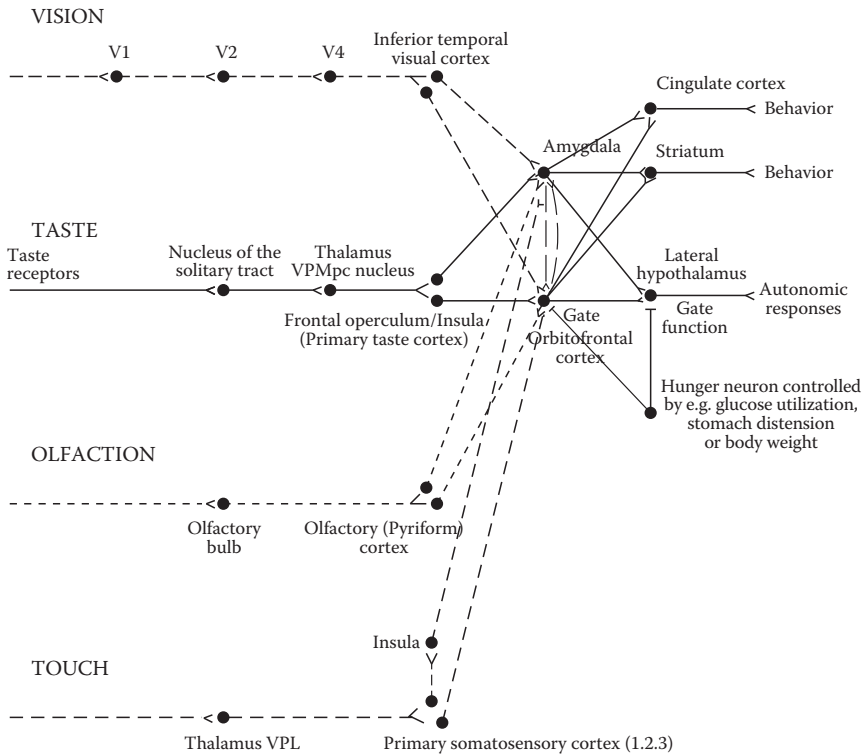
VISION

V1

V2

V4

Inferior temporal visual cortex

Cingulate cortex

Behavior

Amygdala

Striatum

Behavior

TASTE

Taste receptors

Nucleus of the solitary tract

Thalamus VPMpc nucleus

Lateral hypothalamus

Autonomic responses

Gate

Gate function

Frontal operculum/Insula (Primary taste cortex)

Orbitofrontal cortex

Hunger neuron controlled by e.g. glucose utilization, stomach distension or body weight

OLFACTION

Olfactory bulb

Olfactory (Pyriform) cortex

Insula

TOUCH

Thalamus VPL

Primary somatosensory cortex (1.2.3)